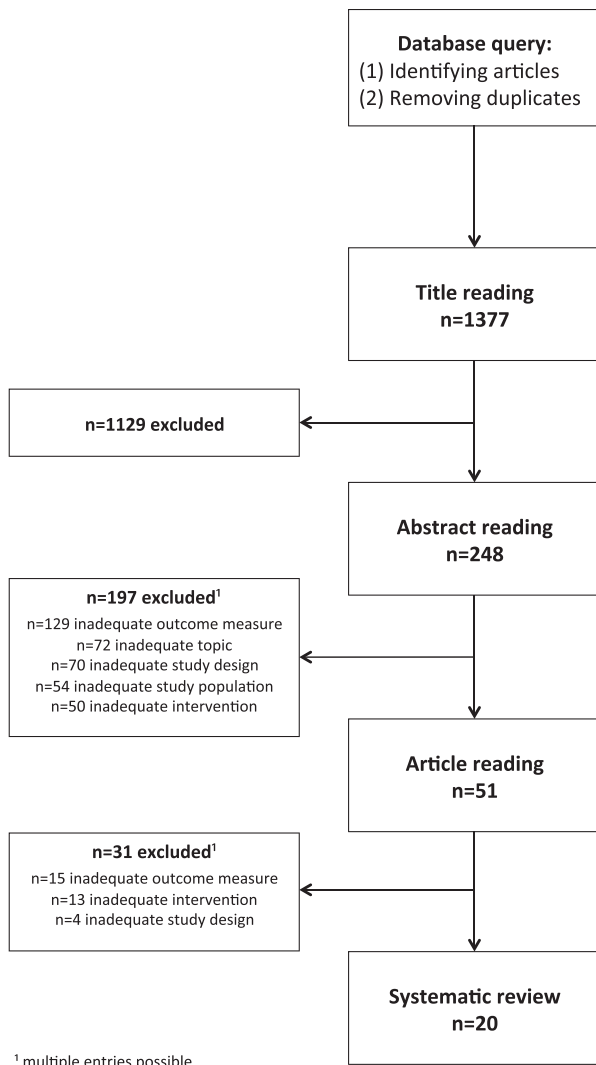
Database query:
(1) Identifying articles
(2) Removing duplicates

Title reading
n=1377

n=1129 excluded

Abstract reading
n=248

n=197 excluded$^1$
n=129 inadequate outcome measure
n=72 inadequate topic
n=70 inadequate study design
n=54 inadequate study population
n=50 inadequate intervention

Article reading
n=51

n=31 excluded$^1$
n=15 inadequate outcome measure
n=13 inadequate intervention
n=4 inadequate study design

Systematic review
n=20

$^1$ multiple entries possible